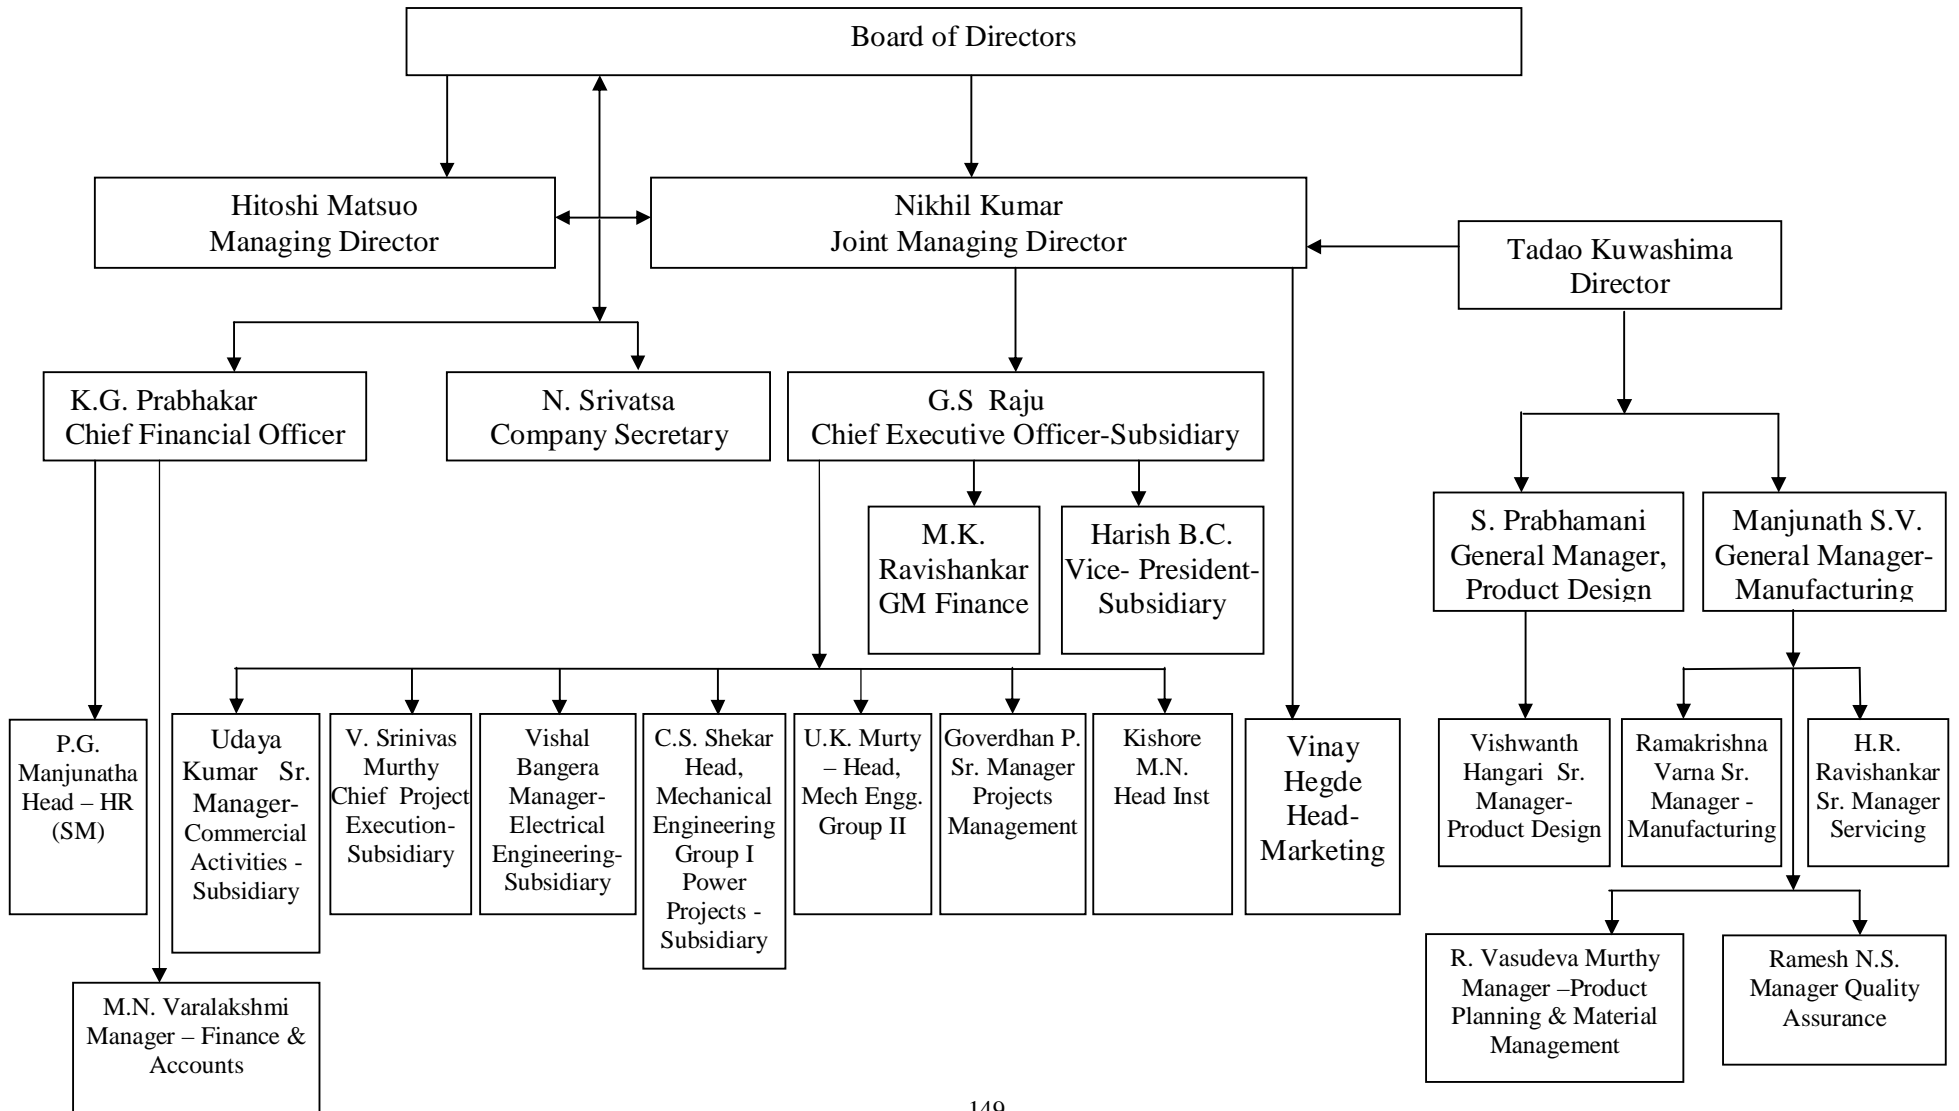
Board of Directors

Hitoshi Matsuo
Managing Director

Nikhil Kumar
Joint Managing Director

Tadao Kuwashima
Director

K.G. Prabhakar
Chief Financial Officer

N. Srivatsa
Company Secretary

G.S Raju
Chief Executive Officer-Subsidiary

M.K. Ravishankar
GM Finance

Harish B.C.
Vice- President-Subsidiary

S. Prabhamani
General Manager, Product Design

Manjunath S.V.
General Manager-Manufacturing

P.G. Manjunatha
Head – HR (SM)

Udaya Kumar Sr. Manager-Commercial Activities - Subsidiary

V. Srinivas Murthy
Chief Project Execution-Subsidiary

Vishal Bangera
Manager-Electrical Engineering-Subsidiary

C.S. Shekar
Head, Mechanical Engineering Group I Power Projects - Subsidiary

U.K. Murty – Head, Mech Engg. Group II

Goverdhan P. Sr. Manager Projects Management

Kishore M.N.
Head Inst

Vinay Hegde
Head-Marketing

Vishwanth Hangari Sr. Manager-Product Design

Ramakrishna Varna Sr. Manager - Manufacturing

H.R. Ravishankar
Sr. Manager Servicing

M.N. Varalakshmi
Manager – Finance & Accounts

R. Vasudeva Murthy
Manager –Product Planning & Material Management

Ramesh N.S.
Manager Quality Assurance

149